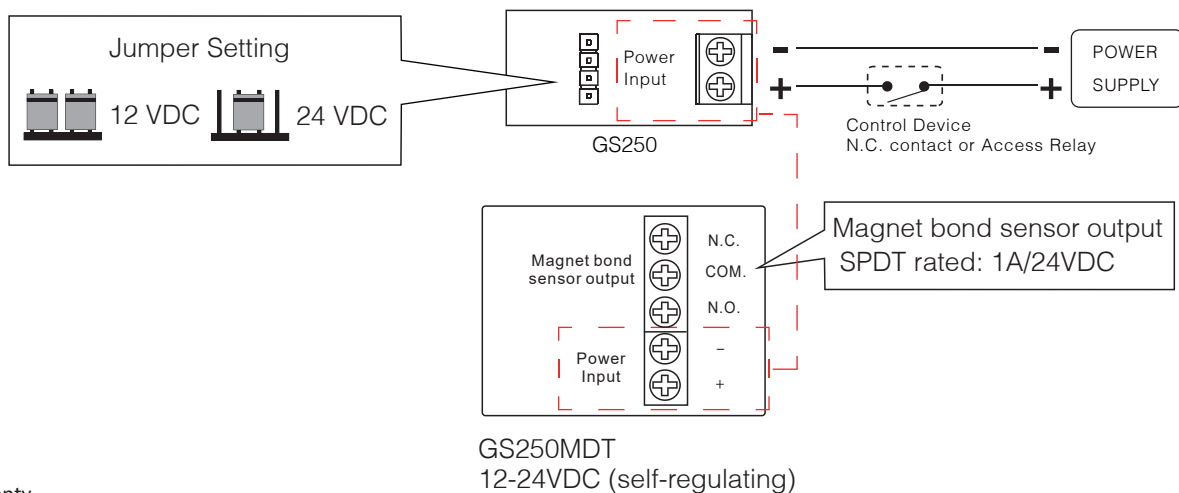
Jumper Setting

12 VDC

24 VDC

Power Input

GS250

-

+

-

+

POWER SUPPLY

Control Device
N.C. contact or Access Relay

Magnet bond sensor output

N.C.

COM.

N.O.

Magnet bond sensor output
SPDT rated: 1A/24VDC

Power Input

–

+

GS250MDT
12-24VDC (self-regulating)

nty